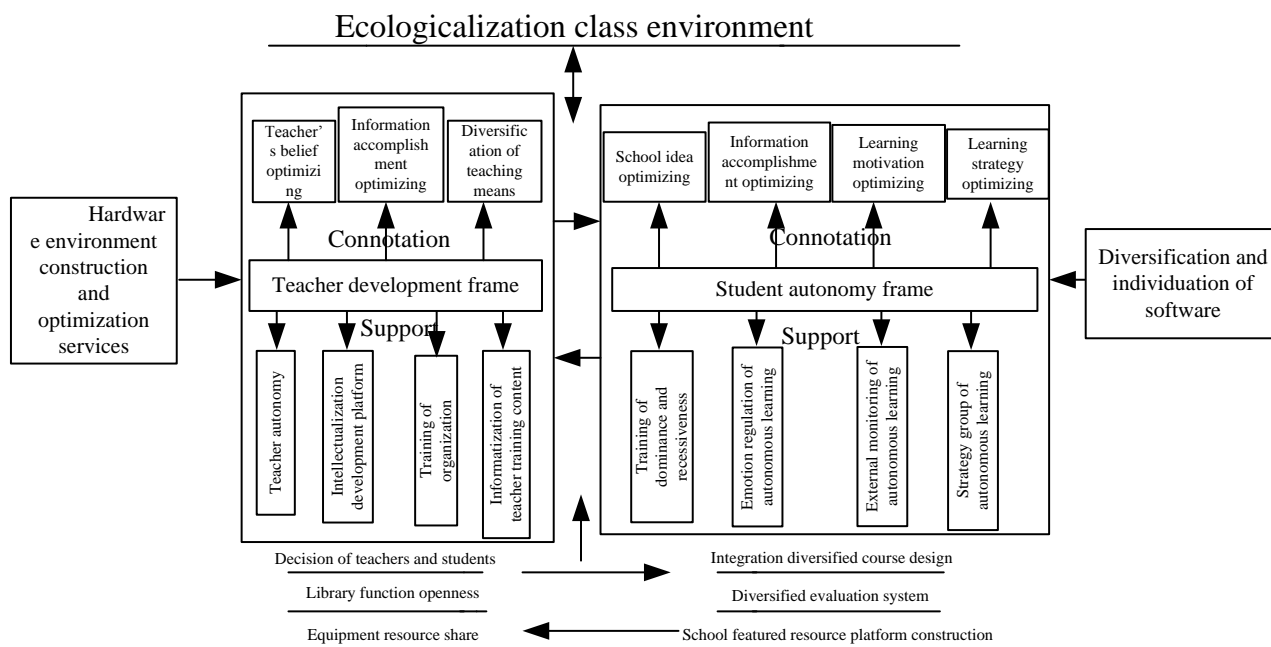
Ecologicalization class environment

Teacher's belief optimizing

Information accomplishment optimizing

Diversification of teaching means

Connotation

Teacher development frame

Support

Teacher autonomy

Intellectualization development platform

Training of organization

Informatization of teacher training content

School idea optimizing

Information accomplishment optimizing

Learning motivation optimizing

Learning strategy optimizing

Connotation

Student autonomy frame

Support

Training of dominance and recessiveness

Emotion regulation of autonomous learning

External monitoring of autonomous learning

Strategy group of autonomous learning

Hardware environment construction and optimization services

Diversification and individuation of software

Decision of teachers and students

Library function openness

Equipment resource share

Integration diversified course design

Diversified evaluation system

School featured resource platform construction